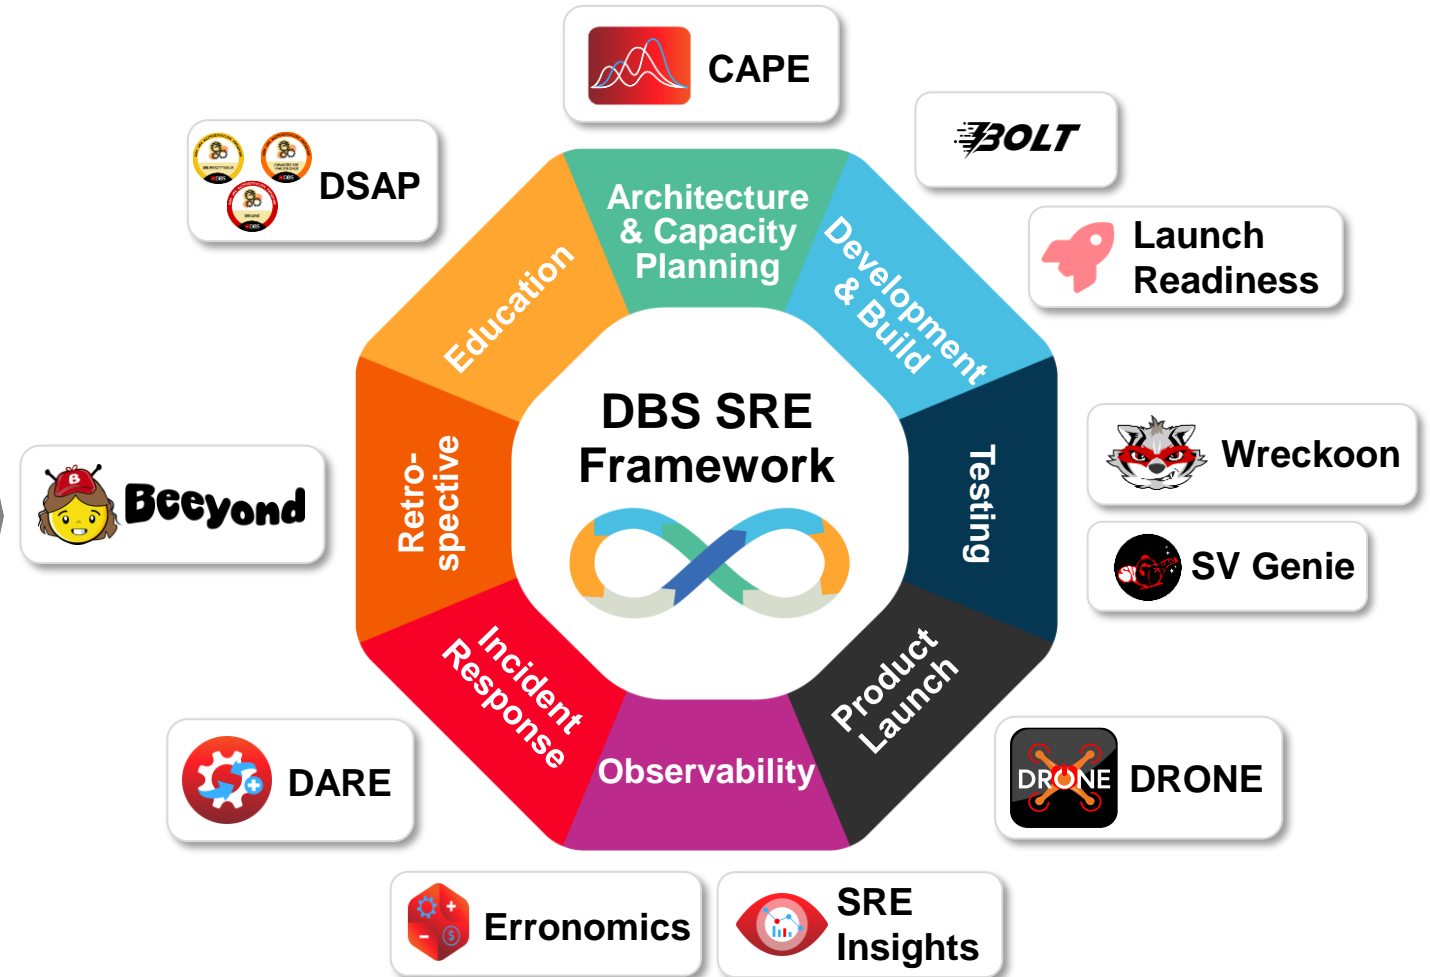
CAPE

BOLT

DSAP

Launch Readiness

Architecture & Capacity Planning

Education

Development & Build

DBS SRE Framework

Retro-spective

Testing

Wreckoon

Beeyond

SV Genie

Incident Response

Product Launch

Observability

DARE

DRONE

DRONE

Erronomics

SRE Insights